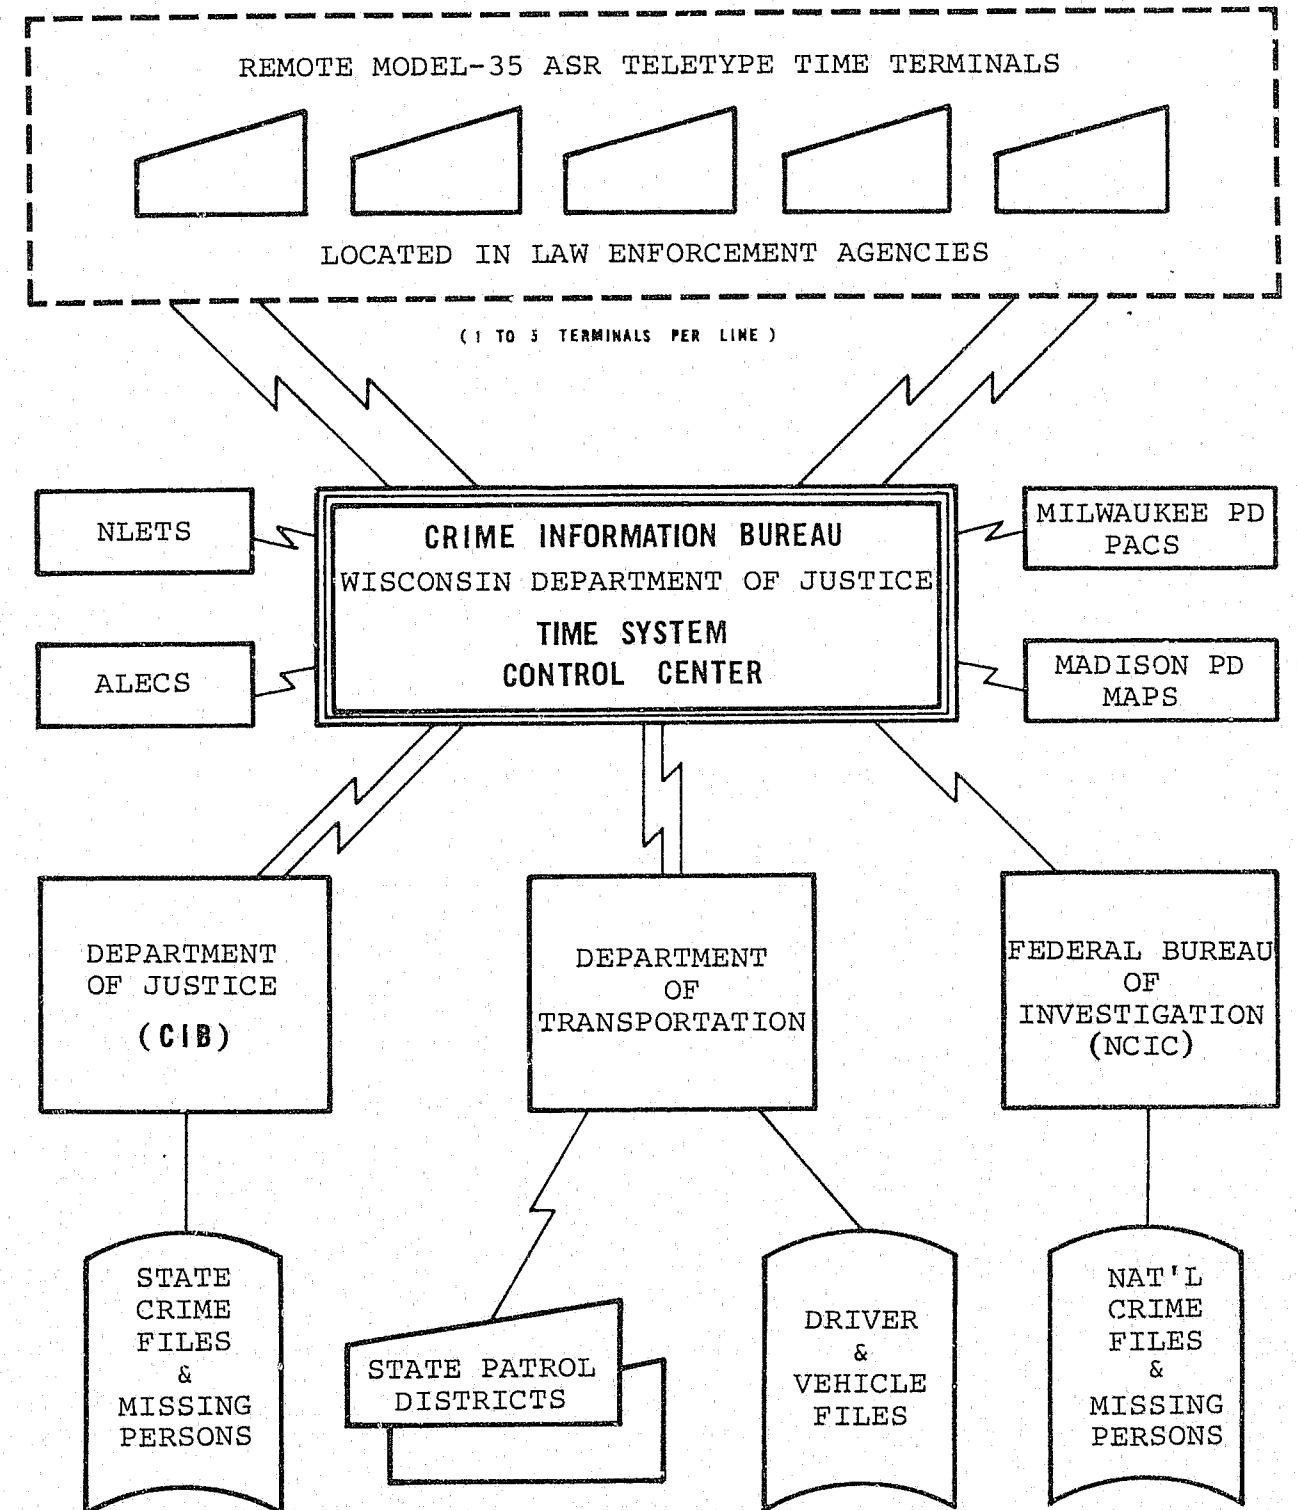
REMOTE MODEL-35 ASR TELETYPE TIME TERMINALS

LOCATED IN LAW ENFORCEMENT AGENCIES

( 1 TO 5 TERMINALS PER LINE )

NLETS

ALECS

CRIME INFORMATION BUREAU
WISCONSIN DEPARTMENT OF JUSTICE
TIME SYSTEM
CONTROL CENTER

MILWAUKEE PD
PACS

MADISON PD
MAPS

DEPARTMENT
OF JUSTICE
(CIB)

DEPARTMENT
OF
TRANSPORTATION

FEDERAL BUREAU
OF
INVESTIGATION
(NCIC)

STATE
CRIME
FILES
&
MISSING
PERSONS

STATE PATROL
DISTRICTS

DRIVER
&
VEHICLE
FILES

NAT'L
CRIME
FILES
&
MISSING
PERSONS